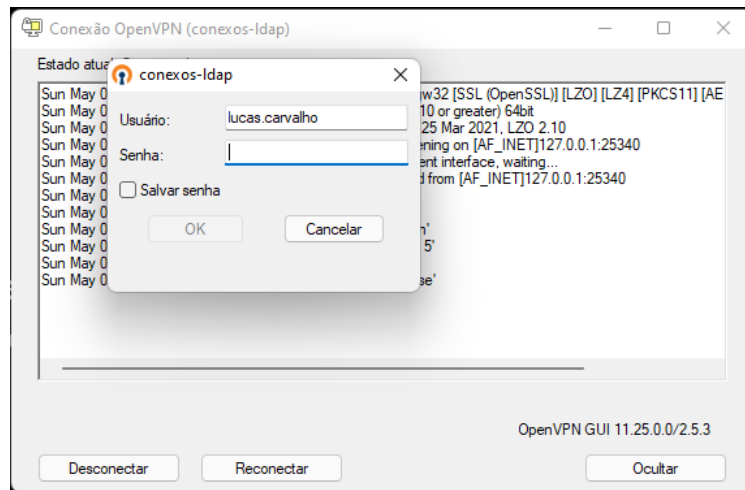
Conexão OpenVPN (conexos-ldap)

Estado atual

Sun May 0 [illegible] w32 [SSL (OpenSSL)] [LZO] [LZ4] [PKCS11] [AE
Sun May 0 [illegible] 10 or greater) 64bit
Sun May 0 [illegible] 25 Mar 2021, LZO 2.10
Sun May 0 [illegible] ening on [AF_INET]127.0.0.1:25340
Sun May 0 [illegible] ent interface, waiting...
Sun May 0 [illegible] d from [AF_INET]127.0.0.1:25340
Sun May 0
Sun May 0
Sun May 0 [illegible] n'
Sun May 0 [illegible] 5'
Sun May 0
Sun May 0 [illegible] se'

conexos-ldap

Usuário: lucas.carvalho

Senha:

Salvar senha

OK

Cancelar

OpenVPN GUI 11.25.0.0/2.5.3

Desconectar

Reconectar

Ocultar